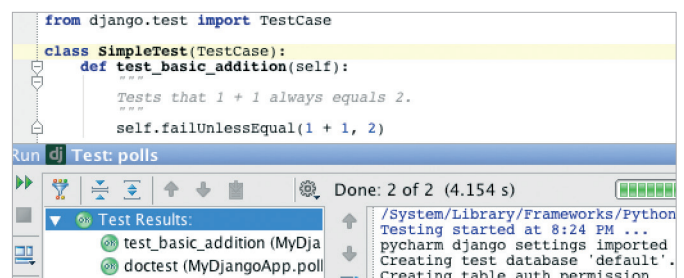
from django.test import TestCase

class SimpleTest(TestCase):
    def test_basic_addition(self):
        """
        Tests that 1 + 1 always equals 2.
        """
        self.failUnlessEqual(1 + 1, 2)

Run dj Test: polls

Done: 2 of 2 (4.154 s)

Test Results:
test_basic_addition (MyDja
doctest (MyDjangoApp.poll

/System/Library/Frameworks/Python
Testing started at 8:24 PM ...
pycharm django settings imported
Creating test database 'default'.
Creating table auth_permission